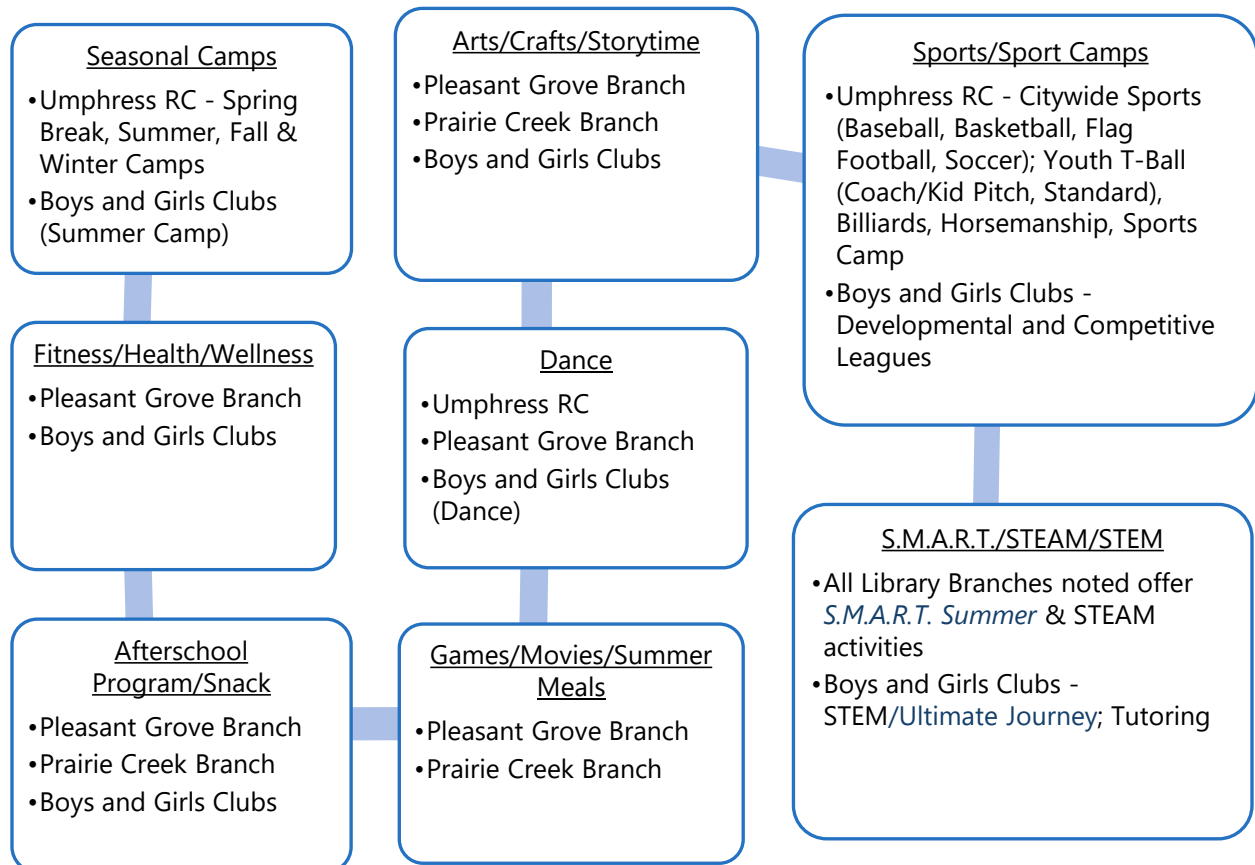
Seasonal Camps

•Umphress RC - Spring Break, Summer, Fall & Winter Camps
•Boys and Girls Clubs (Summer Camp)

Fitness/Health/Wellness

•Pleasant Grove Branch
•Boys and Girls Clubs

Afterschool Program/Snack

•Pleasant Grove Branch
•Prairie Creek Branch
•Boys and Girls Clubs

Arts/Crafts/Storytime

•Pleasant Grove Branch
•Prairie Creek Branch
•Boys and Girls Clubs

Dance

•Umphress RC
•Pleasant Grove Branch
•Boys and Girls Clubs (Dance)

Games/Movies/Summer Meals

•Pleasant Grove Branch
•Prairie Creek Branch

Sports/Sport Camps

•Umphress RC - Citywide Sports (Baseball, Basketball, Flag Football, Soccer); Youth T-Ball (Coach/Kid Pitch, Standard), Billiards, Horsemanship, Sports Camp
•Boys and Girls Clubs - Developmental and Competitive Leagues

S.M.A.R.T./STEAM/STEM

•All Library Branches noted offer S.M.A.R.T. Summer & STEAM activities
•Boys and Girls Clubs - STEM/Ultimate Journey; Tutoring